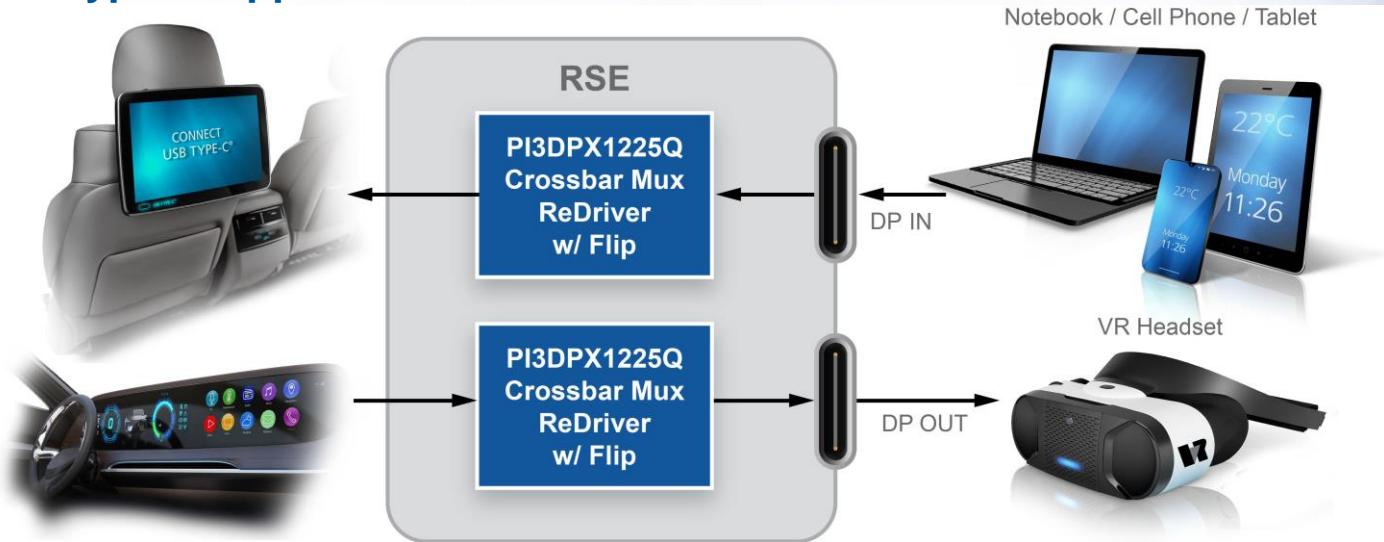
Notebook / Cell Phone / Tablet

RSE

CONNECT
USB TYPE-C®

PI3DPX1225Q
Crossbar Mux
ReDriver
w/ Flip

DP IN

22°C
Monday
11:26

22°C
Monday
11:26

VR Headset

PI3DPX1225Q
Crossbar Mux
ReDriver
w/ Flip

DP OUT